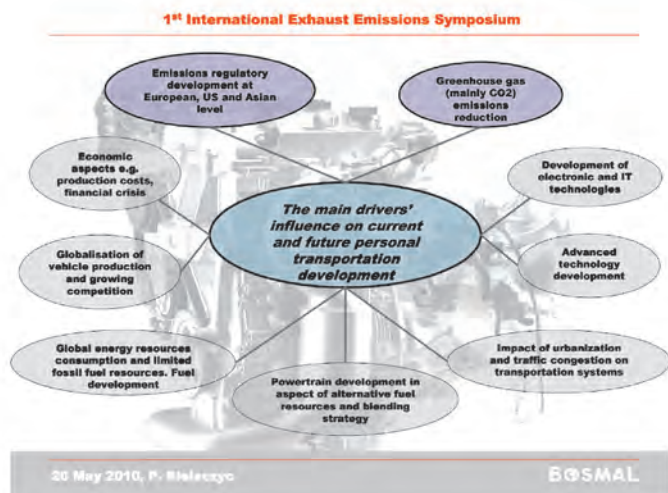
1st International Exhaust Emissions Symposium

Emissions regulatory development at European, US and Asian level

Greenhouse gas (mainly CO2) emissions reduction

Economic aspects e.g. production costs, financial crisis

Development of electronic and IT technologies

The main drivers' influence on current and future personal transportation development

Globalisation of vehicle production and growing competition

Advanced technology development

Global energy resources consumption and limited fossil fuel resources. Fuel development

Impact of urbanization and traffic congestion on transportation systems

Powertrain development in aspect of alternative fuel resources and blending strategy

20 May 2010, P. Bielaczyc

BOSMAL